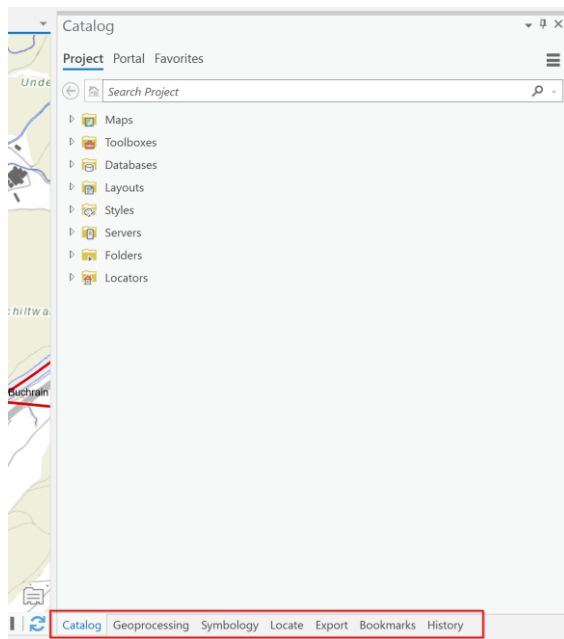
Catalog

Project Portal Favorites

Search Project

Maps
Toolboxes
Databases
Layouts
Styles
Servers
Folders
Locators

Unde
hiltwa
Guchrain

Catalog Geoprocessing Symbology Locate Export Bookmarks History